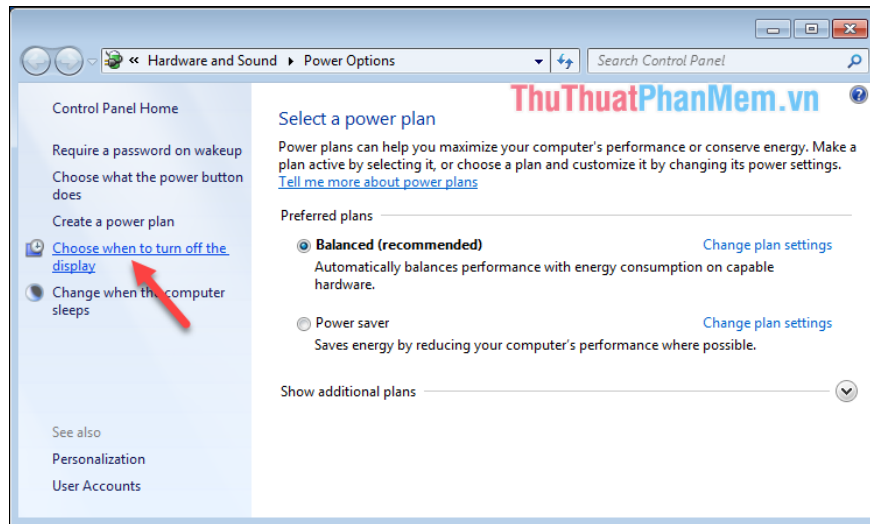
« Hardware and Sound ▸ Power Options

Search Control Panel

Control Panel Home

Require a password on wakeup

Choose what the power button does

Create a power plan

Choose when to turn off the display

Change when the computer sleeps

See also

Personalization

User Accounts

ThuThuatPhanMem.vn

Select a power plan

Power plans can help you maximize your computer's performance or conserve energy. Make a plan active by selecting it, or choose a plan and customize it by changing its power settings.
Tell me more about power plans

Preferred plans

Balanced (recommended)

Change plan settings

Automatically balances performance with energy consumption on capable hardware.

Power saver

Change plan settings

Saves energy by reducing your computer's performance where possible.

Show additional plans